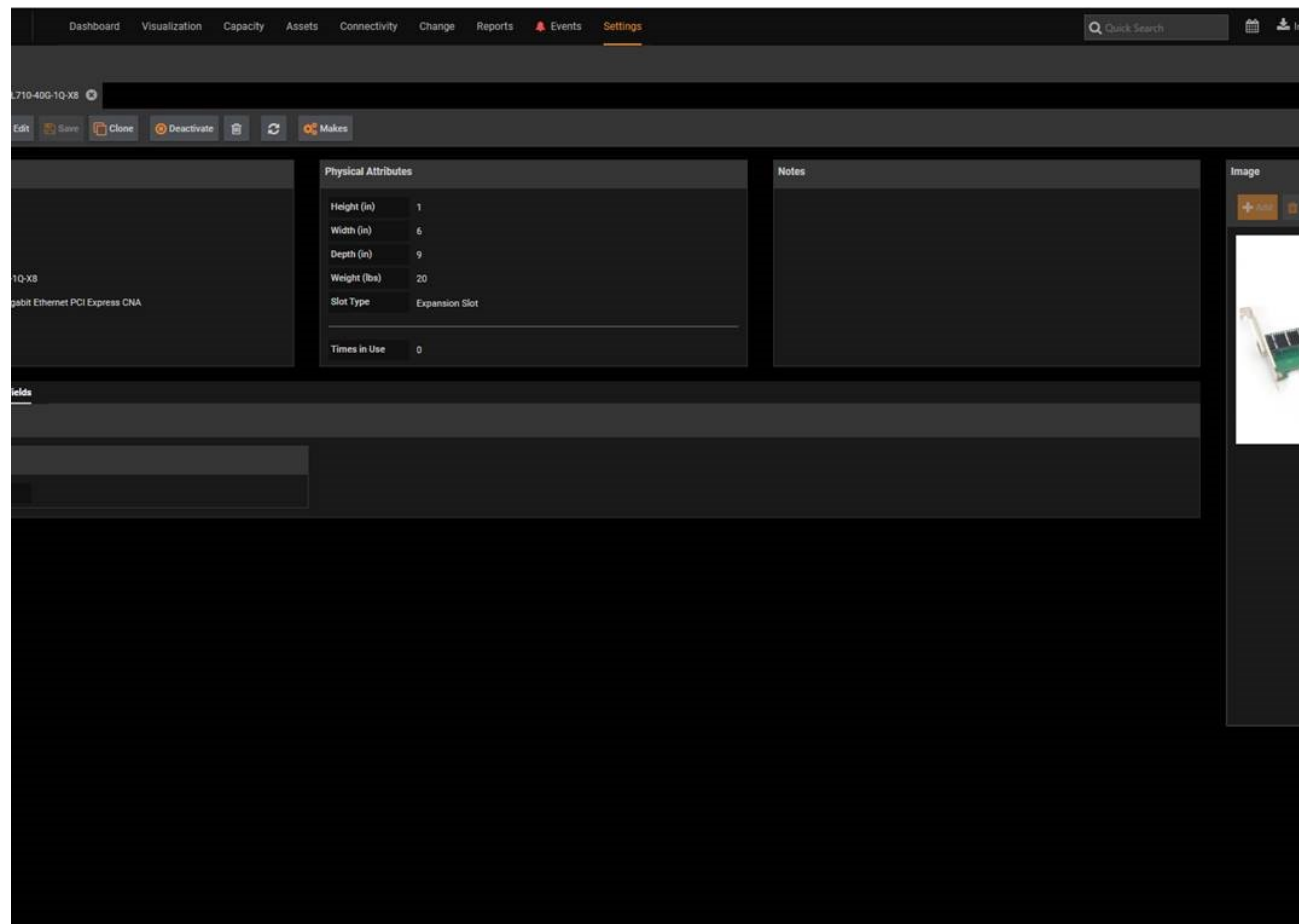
Dashboard Visualization Capacity Assets Connectivity Change Reports Events Settings

Quick Search

.710-40G-1Q-X8

Edit Save Clone Deactivate Makes

Physical Attributes

| Height (in) | 1 |
|---|---|
| Width (in) | 6 |
| Depth (in) | 9 |
| Weight (lbs) | 20 |
| Slot Type | Expansion Slot |
| Times in Use | 0 |

Notes

Image

Add

1Q-X8

gabit Ethernet PCI Express CNA

ields